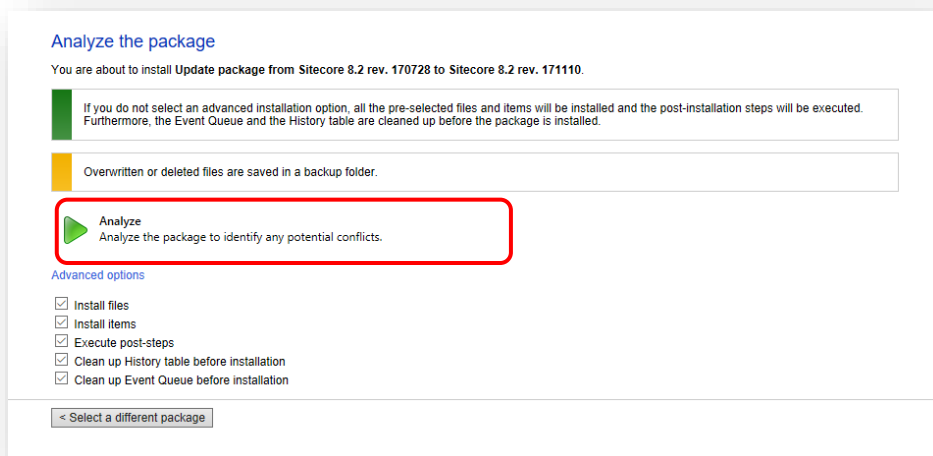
Analyze the package

You are about to install **Update package from Sitecore 8.2 rev. 170728 to Sitecore 8.2 rev. 171110**.

If you do not select an advanced installation option, all the pre-selected files and items will be installed and the post-installation steps will be executed. Furthermore, the Event Queue and the History table are cleaned up before the package is installed.

Overwritten or deleted files are saved in a backup folder.

**Analyze**
Analyze the package to identify any potential conflicts.

Advanced options

Install files
Install items
Execute post-steps
Clean up History table before installation
Clean up Event Queue before installation

< Select a different package